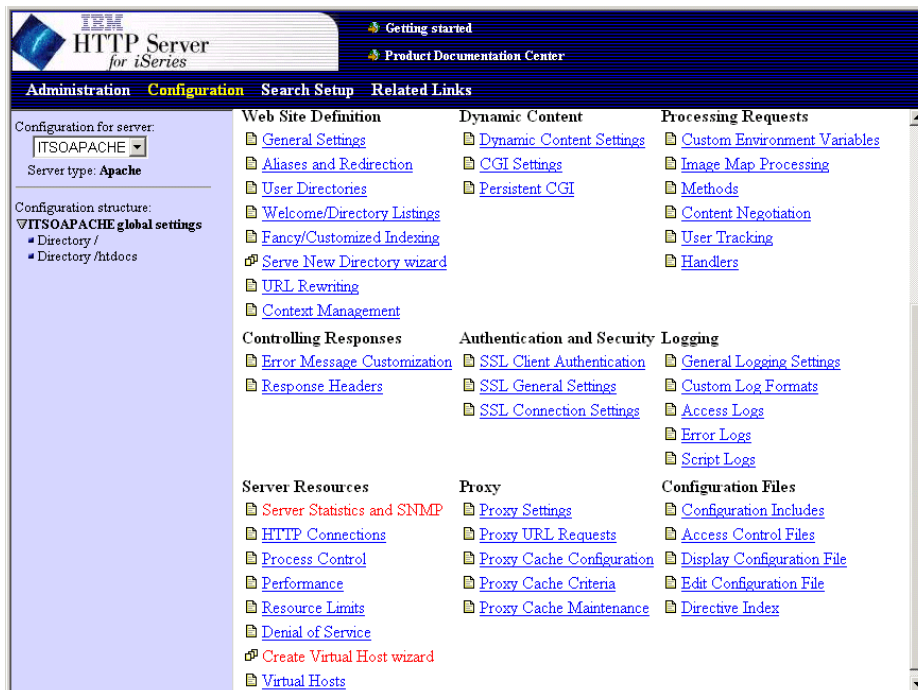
IBM
HTTP Server
for iSeries

Getting started
Product Documentation Center

Administration Configuration Search Setup Related Links

Configuration for server:
ITSOAPACHE
Server type: Apache

Configuration structure:
ITSOAPACHE global settings
Directory /
Directory /htdocs

Web Site Definition
General Settings
Aliases and Redirection
User Directories
Welcome/Directory Listings
Fancy/Customized Indexing
Serve New Directory wizard
URL Rewriting
Context Management

Dynamic Content
Dynamic Content Settings
CGI Settings
Persistent CGI

Processing Requests
Custom Environment Variables
Image Map Processing
Methods
Content Negotiation
User Tracking
Handlers

Controlling Responses
Error Message Customization
Response Headers

Authentication and Security
SSL Client Authentication
SSL General Settings
SSL Connection Settings

Logging
General Logging Settings
Custom Log Formats
Access Logs
Error Logs
Script Logs

Server Resources
Server Statistics and SNMP
HTTP Connections
Process Control
Performance
Resource Limits
Denial of Service
Create Virtual Host wizard
Virtual Hosts

Proxy
Proxy Settings
Proxy URL Requests
Proxy Cache Configuration
Proxy Cache Criteria
Proxy Cache Maintenance

Configuration Files
Configuration Includes
Access Control Files
Display Configuration File
Edit Configuration File
Directive Index